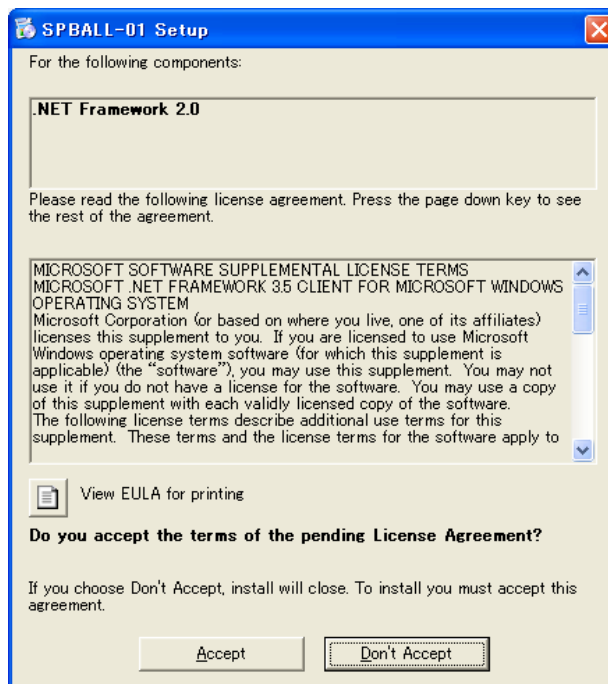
SPBALL-01 Setup

For the following components:

.NET Framework 2.0

Please read the following license agreement. Press the page down key to see the rest of the agreement.

MICROSOFT SOFTWARE SUPPLEMENTAL LICENSE TERMS
MICROSOFT .NET FRAMEWORK 3.5 CLIENT FOR MICROSOFT WINDOWS OPERATING SYSTEM
Microsoft Corporation (or based on where you live, one of its affiliates) licenses this supplement to you. If you are licensed to use Microsoft Windows operating system software (for which this supplement is applicable) (the "software"), you may use this supplement. You may not use it if you do not have a license for the software. You may use a copy of this supplement with each validly licensed copy of the software.
The following license terms describe additional use terms for this supplement. These terms and the license terms for the software apply to

View EULA for printing

Do you accept the terms of the pending License Agreement?

If you choose Don't Accept, install will close. To install you must accept this agreement.

Accept

Don't Accept